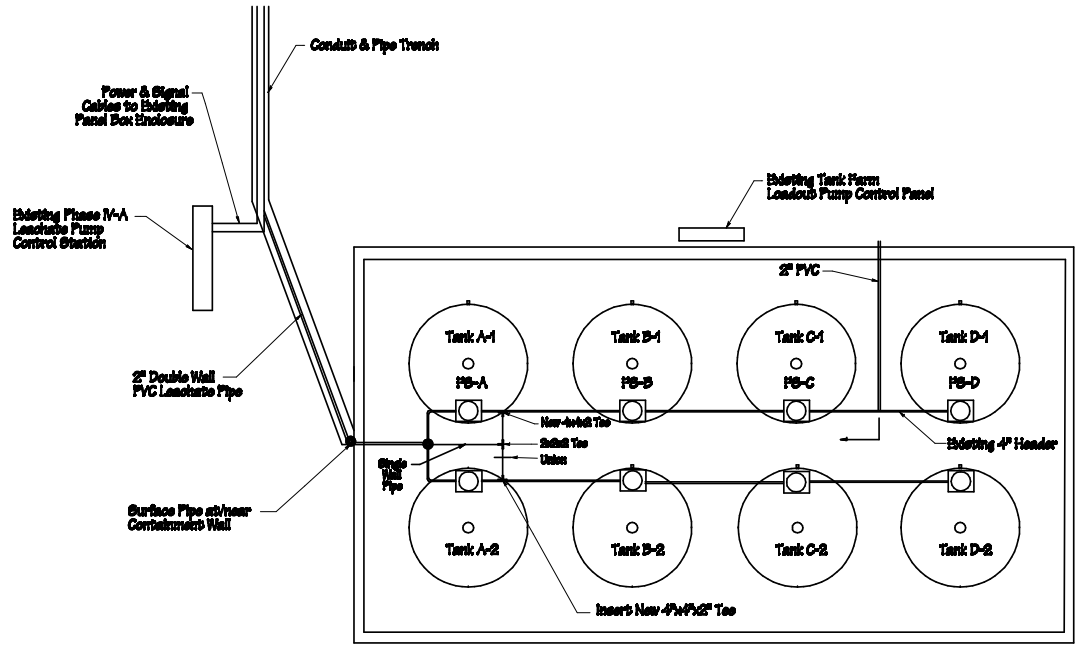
Conduit & Pipe Trench

Power & Signal Cables to Existing Panel Box Enclosure

Existing Phase IV-A Leachate Pump Control Station

Existing Tank Farm Loadout Pump Control Panel

2" PVC

2" Double Wall PVC Leachate Pipe

Tank A-1

PS-A

Tank B-1

PS-B

Tank C-1

PS-C

Tank D-1

PS-D

New 4x4x2 Tee

2x2x2 Tee

Union

Existing 4" Header

Single Wall Pipe

Surface Pipe at/near Containment Wall

Tank A-2

Tank B-2

Tank C-2

Tank D-2

Insert New 4"x4"x2" Tee